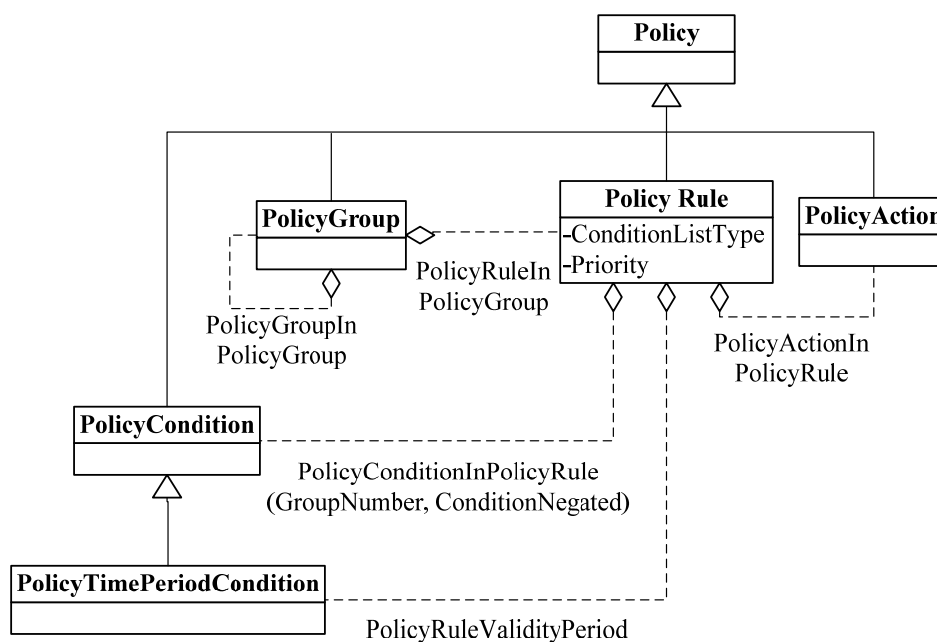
Policy

PolicyGroup

Policy Rule
-ConditionListType
-Priority

PolicyActio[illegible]

PolicyRuleIn PolicyGroup

PolicyGroupIn PolicyGroup

PolicyActionIn PolicyRule

PolicyCondition

PolicyConditionInPolicyRule (GroupNumber, ConditionNegated)

PolicyTimePeriodCondition

PolicyRuleValidityPeriod